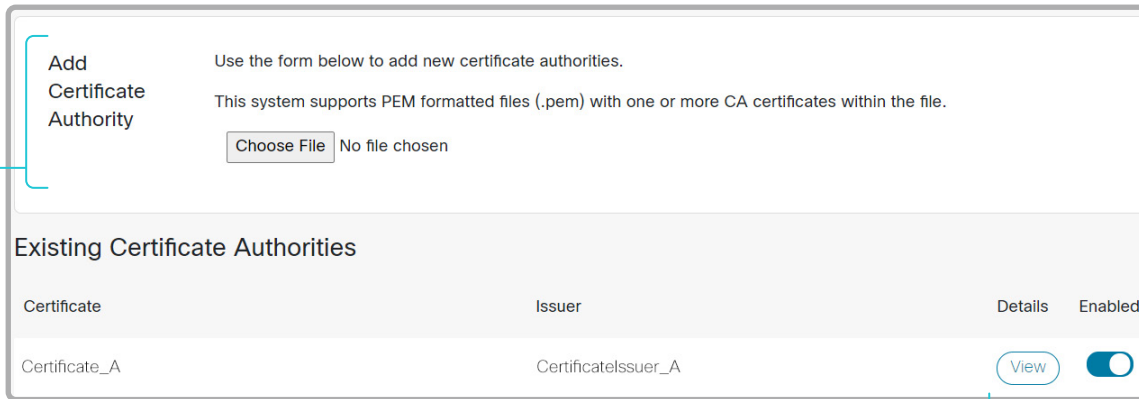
Add Certificate Authority

Use the form below to add new certificate authorities.

This system supports PEM formatted files (.pem) with one or more CA certificates within the file.

Choose File No file chosen

Existing Certificate Authorities

| Certificate | Issuer | Details | Enabled |
|---|---|---|---|
| Certificate_A | CertificateIssuer_A | View | |